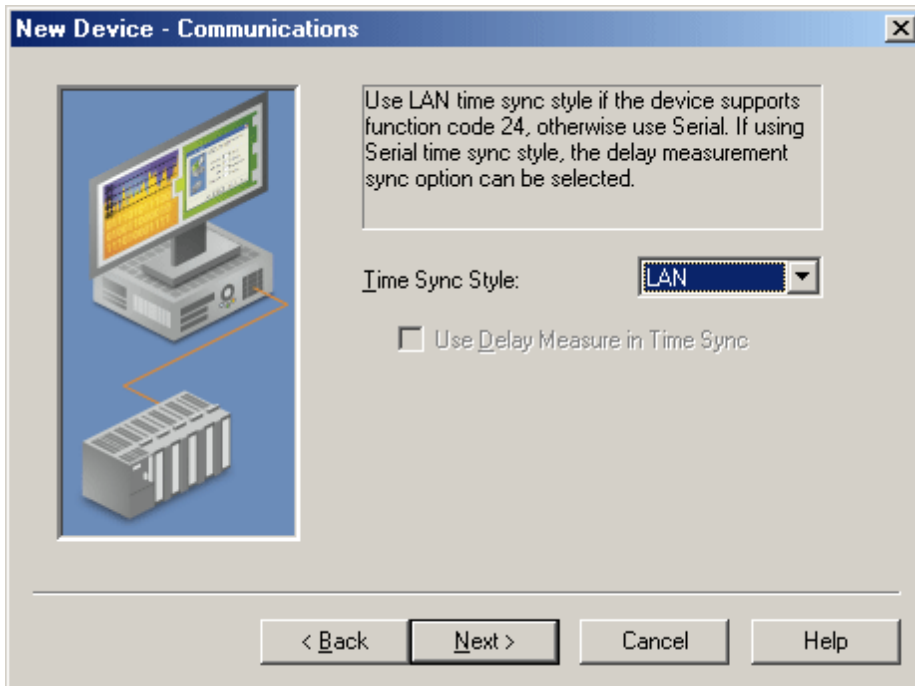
New Device - Communications

Use LAN time sync style if the device supports function code 24, otherwise use Serial. If using Serial time sync style, the delay measurement sync option can be selected.

Time Sync Style: LAN

Use Delay Measure in Time Sync

< Back
Next >
Cancel
Help